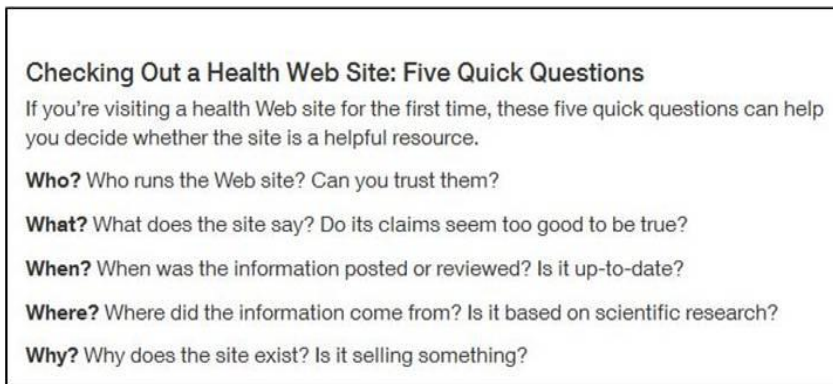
Checking Out a Health Web Site: Five Quick Questions

If you're visiting a health Web site for the first time, these five quick questions can help you decide whether the site is a helpful resource.

**Who?** Who runs the Web site? Can you trust them?

**What?** What does the site say? Do its claims seem too good to be true?

**When?** When was the information posted or reviewed? Is it up-to-date?

**Where?** Where did the information come from? Is it based on scientific research?

**Why?** Why does the site exist? Is it selling something?